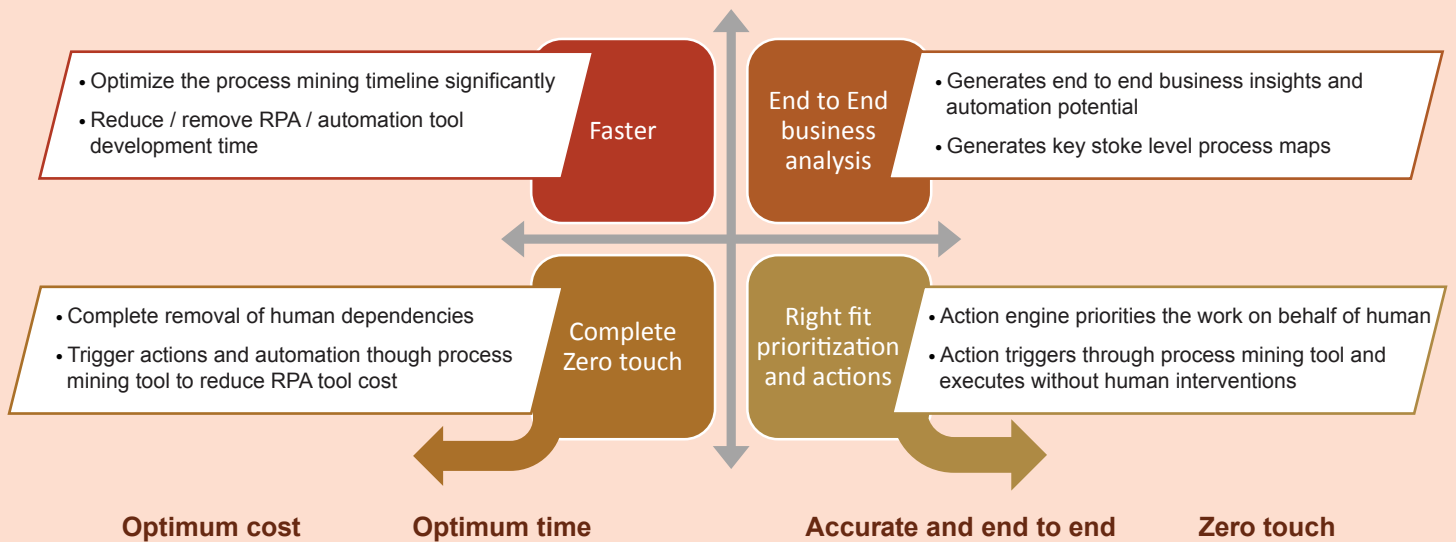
• Optimize the process mining timeline significantly
• Reduce / remove RPA / automation tool development time

Faster

End to End business analysis

• Generates end to end business insights and automation potential
• Generates key stoke level process maps

• Complete removal of human dependencies
• Trigger actions and automation though process mining tool to reduce RPA tool cost

Complete Zero touch

Right fit prioritization and actions

• Action engine priorities the work on behalf of human
• Action triggers through process mining tool and executes without human interventions

Optimum cost

Optimum time

Accurate and end to end

Zero touch